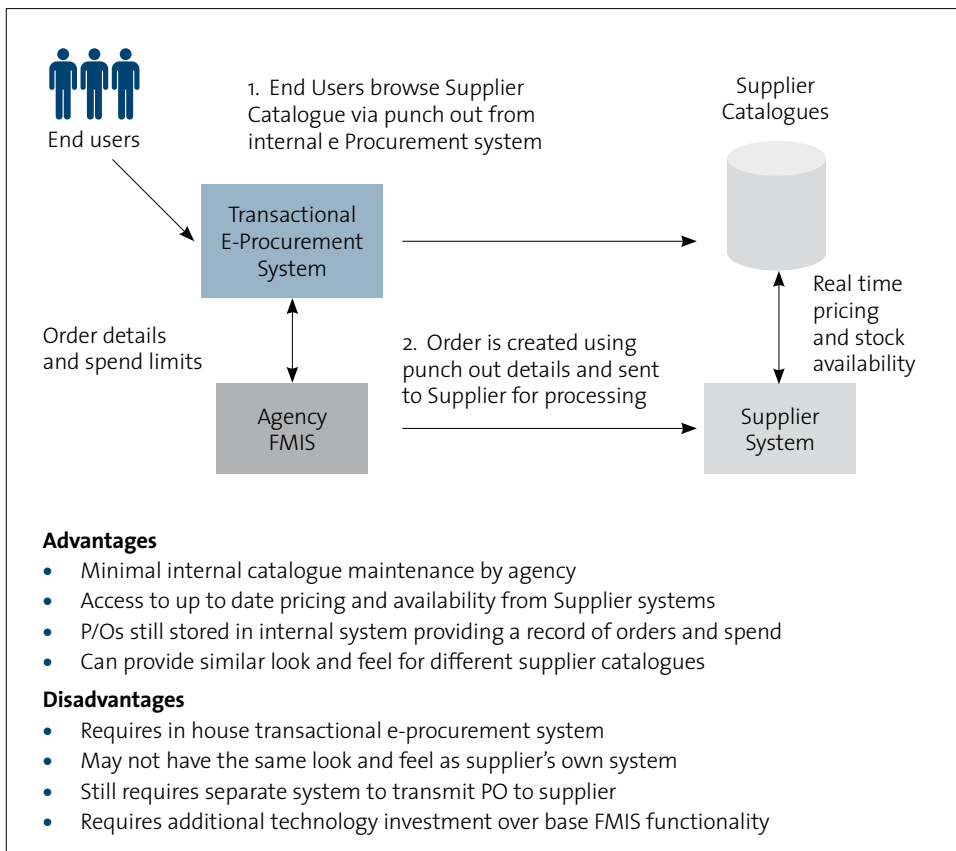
End users

1. End Users browse Supplier Catalogue via punch out from internal e Procurement system

Supplier Catalogues

Transactional E-Procurement System

Real time pricing and stock availability

Order details and spend limits

2. Order is created using punch out details and sent to Supplier for processing

Agency FMIS

Supplier System

**Advantages**
- Minimal internal catalogue maintenance by agency
- Access to up to date pricing and availability from Supplier systems
- P/Os still stored in internal system providing a record of orders and spend
- Can provide similar look and feel for different supplier catalogues

**Disadvantages**
- Requires in house transactional e-procurement system
- May not have the same look and feel as supplier's own system
- Still requires separate system to transmit PO to supplier
- Requires additional technology investment over base FMIS functionality